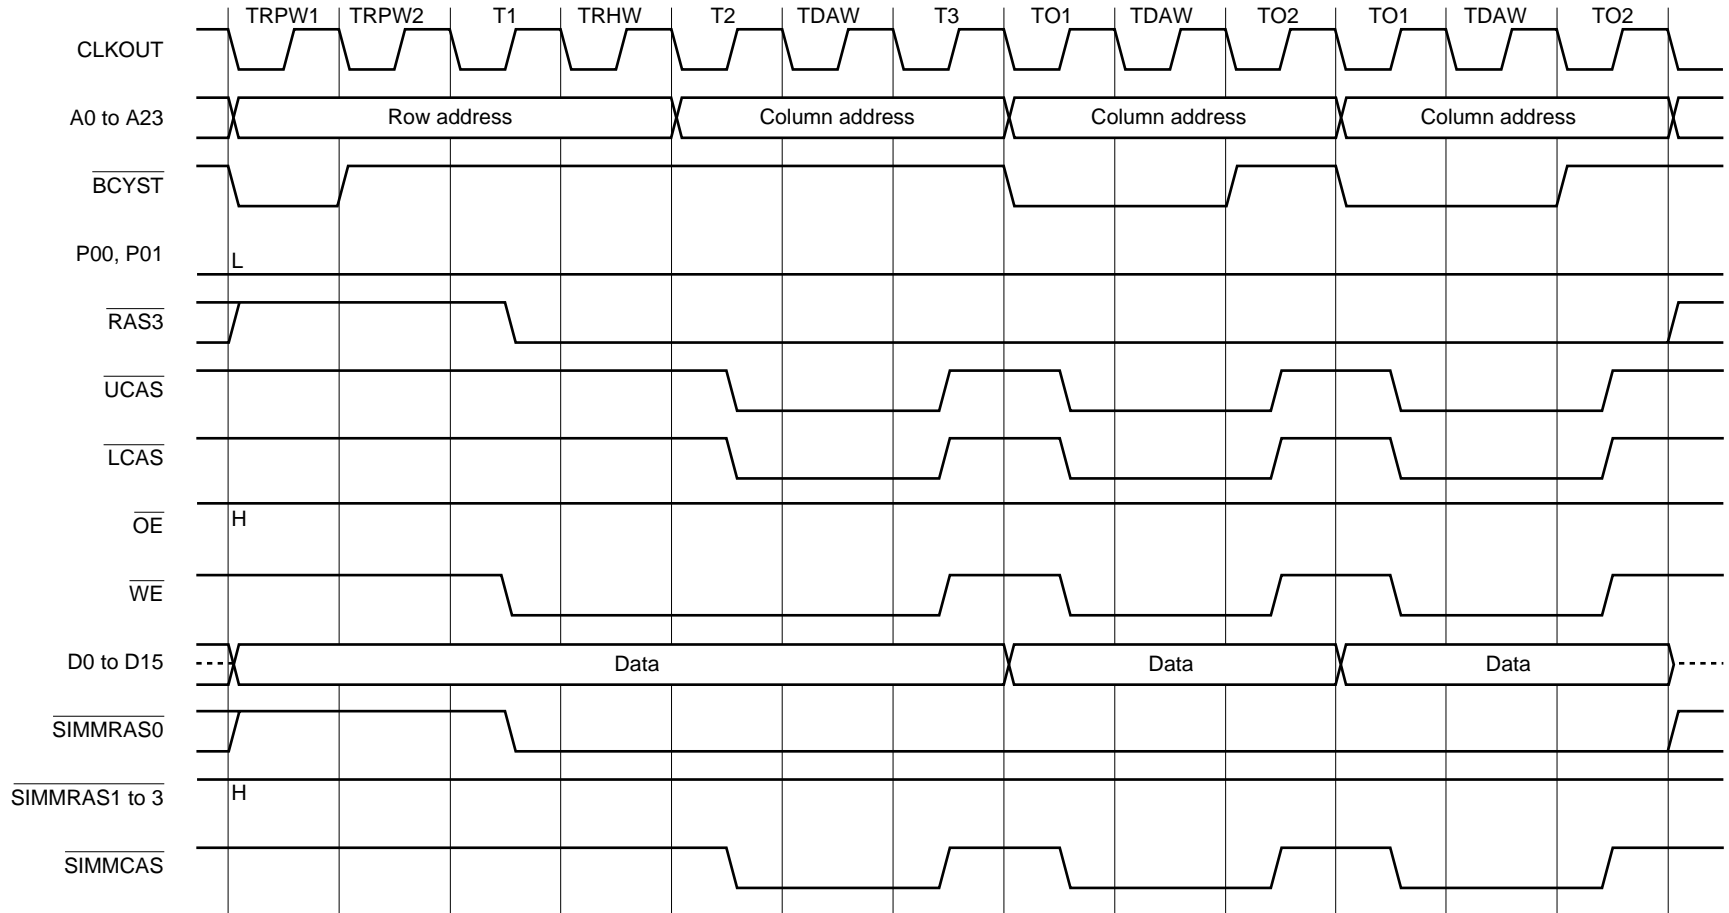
TRPW1 TRPW2 T1 TRHW T2 TDAW T3 TO1 TDAW TO2 TO1 TDAW TO2

CLKOUT

A0 to A23

Row address

Column address

Column address

Column address

$\overline{BCYST}$

P00, P01

L

$\overline{RAS3}$

$\overline{UCAS}$

$\overline{LCAS}$

$\overline{OE}$

H

$\overline{WE}$

D0 to D15

Data

Data

Data

$\overline{SIMMRAS0}$

$\overline{SIMMRAS1 to 3}$

H

$\overline{SIMMCAS}$